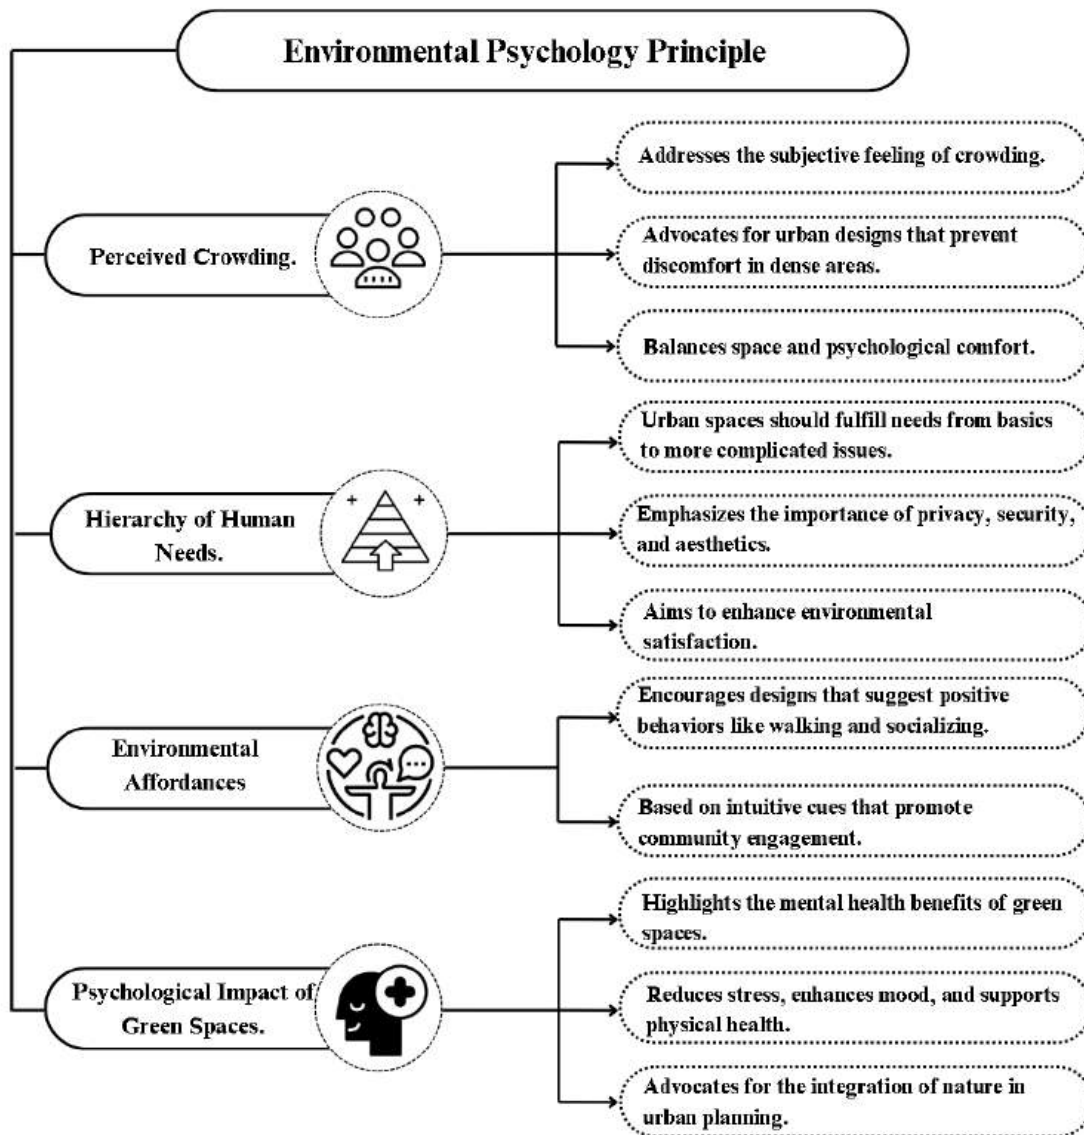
Environmental Psychology Principle

Perceived Crowding.

Addresses the subjective feeling of crowding.

Advocates for urban designs that prevent discomfort in dense areas.

Balances space and psychological comfort.

Hierarchy of Human Needs.

Urban spaces should fulfill needs from basics to more complicated issues.

Emphasizes the importance of privacy, security, and aesthetics.

Aims to enhance environmental satisfaction.

Environmental Affordances

Encourages designs that suggest positive behaviors like walking and socializing.

Based on intuitive cues that promote community engagement.

Psychological Impact of Green Spaces.

Highlights the mental health benefits of green spaces.

Reduces stress, enhances mood, and supports physical health.

Advocates for the integration of nature in urban planning.